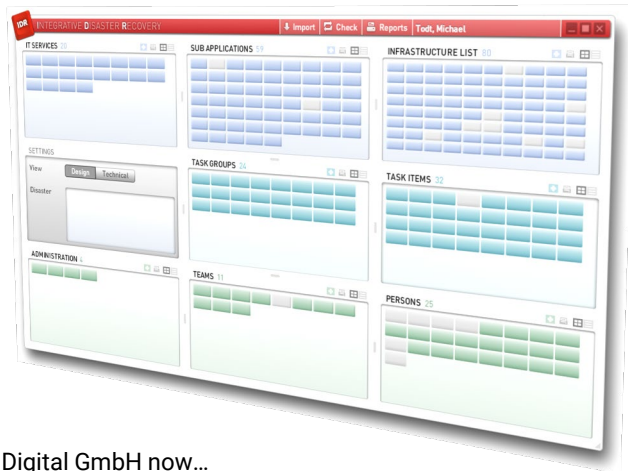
IDR INTEGRATIVE DISASTER RECOVERY

Import Check Reports Todt, Michael

IT SERVICES 38

SUB APPLICATIONS 59

INFRASTRUCTURE LIST 80

SETTINGS

View Design Technical

Disaster

TASK GROUPS 24

TASK ITEMS 32

ADMINISTRATION 4

TEAMS 11

PERSONS 25

Digital GmbH now...